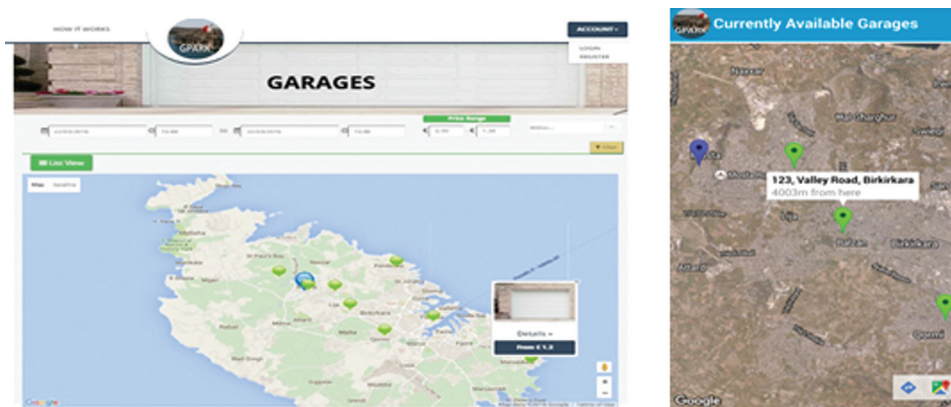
HOW IT WORKS

GPARK

ACCOUNT

LOGIN

REGISTER

GARAGES

Price Range

to

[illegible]

Filter

List View

Map Satellite

Details »

From € 1.2

Google

Currently Available Garages

GPARK

Naxxar

Gharghur

123, Valley Road, Birkirkara

4003m from here

Lija

Balzan

Birkirkara

Attard

Qormi

Google